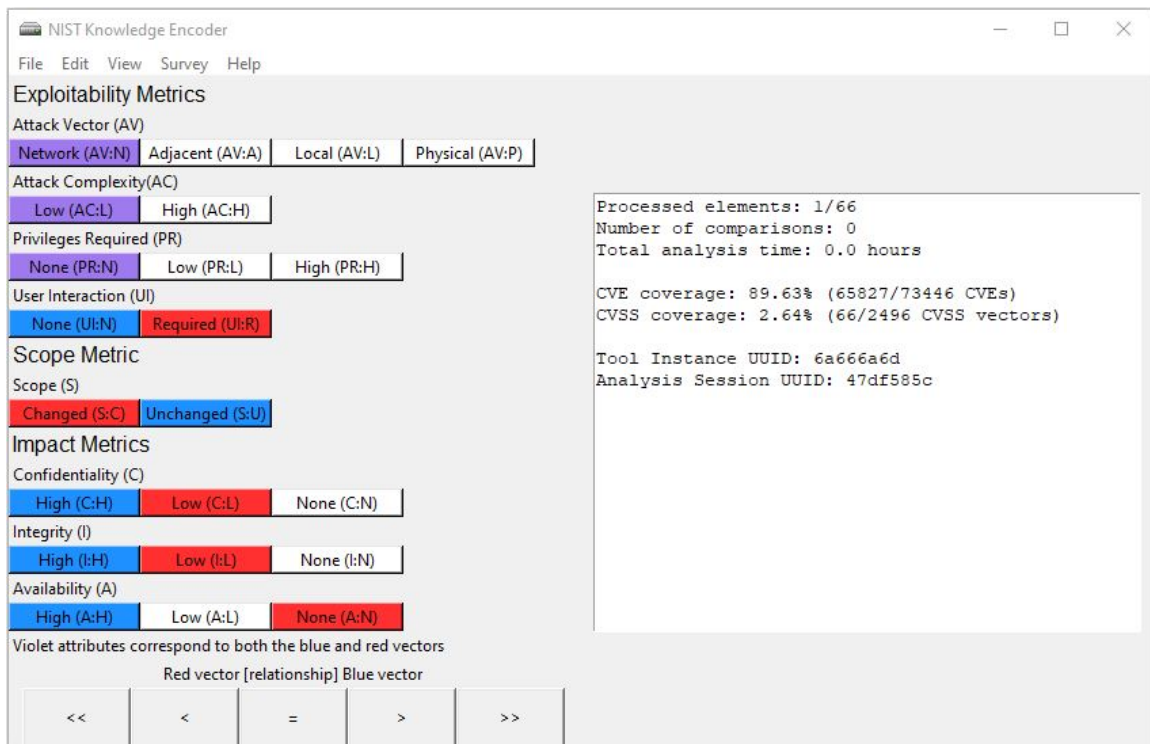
NIST Knowledge Encoder

File Edit View Survey Help

Exploitability Metrics

Attack Vector (AV)

Network (AV:N) | Adjacent (AV:A) | Local (AV:L) | Physical (AV:P)

Attack Complexity(AC)

Low (AC:L) | High (AC:H)

Privileges Required (PR)

None (PR:N) | Low (PR:L) | High (PR:H)

User Interaction (UI)

None (UI:N) | Required (UI:R)

Scope Metric

Scope (S)

Changed (S:C) | Unchanged (S:U)

Impact Metrics

Confidentiality (C)

High (C:H) | Low (C:L) | None (C:N)

Integrity (I)

High (I:H) | Low (I:L) | None (I:N)

Availability (A)

High (A:H) | Low (A:L) | None (A:N)

Violet attributes correspond to both the blue and red vectors

Red vector [relationship] Blue vector

<< | < | = | > | >>

Processed elements: 1/66
Number of comparisons: 0
Total analysis time: 0.0 hours

CVE coverage: 89.63% (65827/73446 CVEs)
CVSS coverage: 2.64% (66/2496 CVSS vectors)

Tool Instance UUID: 6a666a6d
Analysis Session UUID: 47df585c